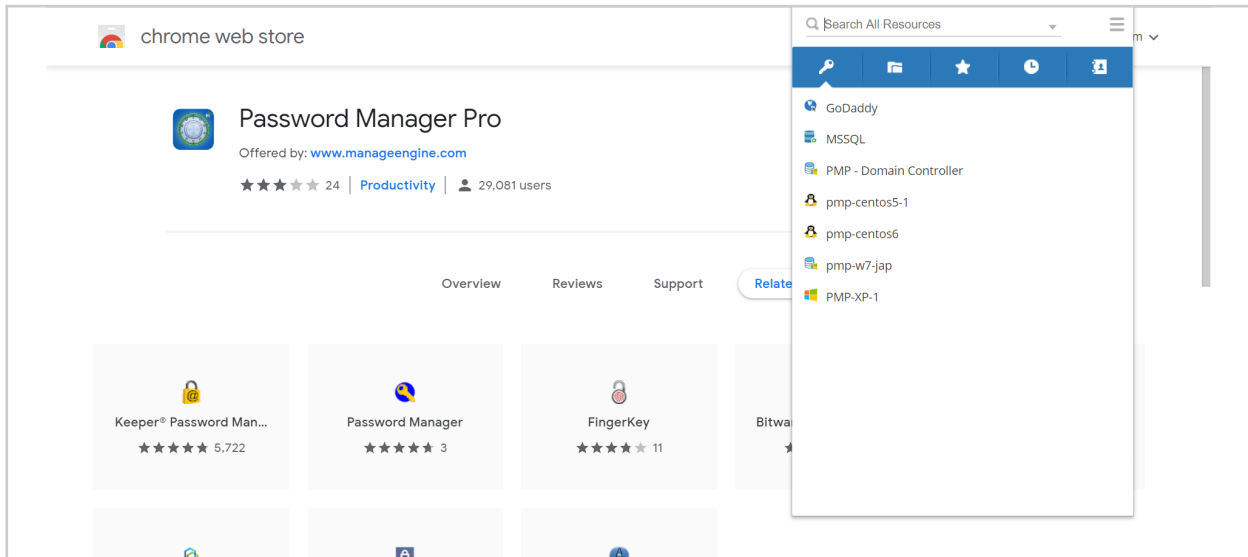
chrome web store

Password Manager Pro

Offered by: www.manageengine.com

24 | Productivity | 29,081 users

Overview Reviews Support Relate

Keeper® Password Man...
5,722

Password Manager
3

FingerKey
11

Bitwa

m

Search All Resources

GoDaddy
MSSQL
PMP - Domain Controller
pmp-centos5-1
pmp-centos6
pmp-w7-jap
PMP-XP-1